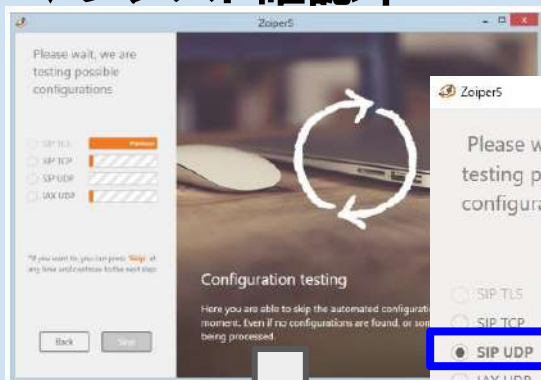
Zoiper5

Please wait, we are testing possible configurations

SIP TLS
SIP TCP
SIP UDP
IAX UDP

*If you want to, you can press 'Skip' at any time and continue to the next step

Back
Skip

Configuration testing

Here you are able to skip the automated configura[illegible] moment. Even if no configurations are found, or som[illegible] being processed

Zoiper5

Please w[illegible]
testing p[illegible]
configura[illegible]

SIP TLS
SIP TCP
SIP UDP
IAX UDP